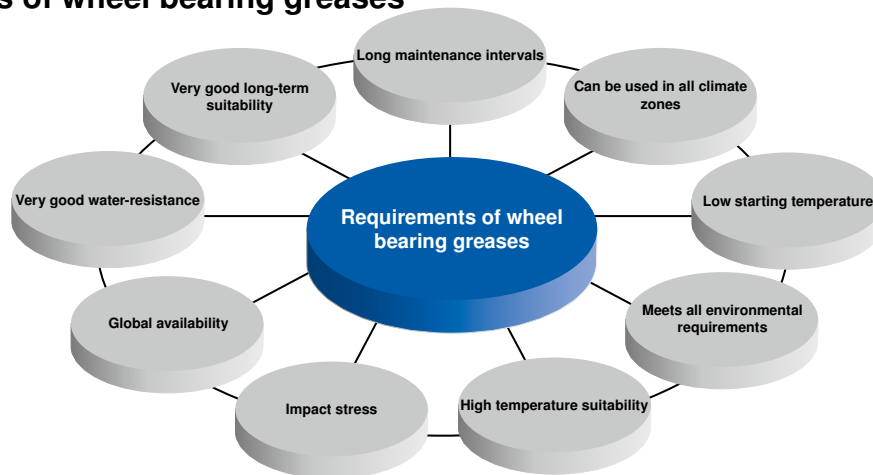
s of wheel bearing greases

Long maintenance intervals

Can be used in all climate zones

Low starting temperature

Meets all environmental requirements

High temperature suitability

Impact stress

Global availability

Very good water-resistance

Very good long-term suitability

Requirements of wheel bearing greases